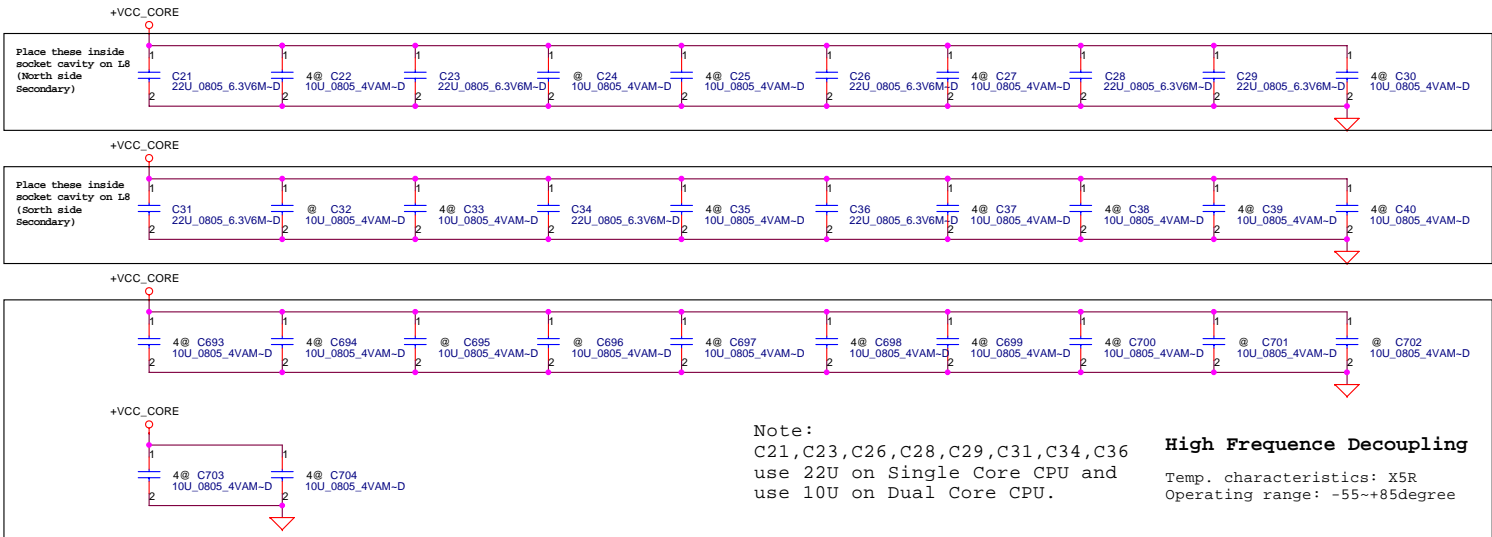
+VCC_CORE

Place these inside socket cavity on L8 (North side Secondary)

1 C21 22U_0805_6.3V6M~D 2
1 4@ C22 10U_0805_4VAM~D 2
1 C23 22U_0805_6.3V6M~D 2
1 @ C24 10U_0805_4VAM~D 2
1 4@ C25 10U_0805_4VAM~D 2
1 C26 22U_0805_6.3V6M~D 2
1 4@ C27 10U_0805_4VAM~D 2
1 C28 22U_0805_6.3V6M~D 2
1 C29 22U_0805_6.3V6M~D 2
1 4@ C30 10U_0805_4VAM~D 2

+VCC_CORE

Place these inside socket cavity on L8 (Sorth side Secondary)

1 C31 22U_0805_6.3V6M~D 2
1 @ C32 10U_0805_4VAM~D 2
1 4@ C33 10U_0805_4VAM~D 2
1 C34 22U_0805_6.3V6M~D 2
1 4@ C35 10U_0805_4VAM~D 2
1 C36 22U_0805_6.3V6M~D 2
1 4@ C37 10U_0805_4VAM~D 2
1 4@ C38 10U_0805_4VAM~D 2
1 4@ C39 10U_0805_4VAM~D 2
1 4@ C40 10U_0805_4VAM~D 2

+VCC_CORE

1 4@ C693 10U_0805_4VAM~D 2
1 4@ C694 10U_0805_4VAM~D 2
1 @ C695 10U_0805_4VAM~D 2
1 @ C696 10U_0805_4VAM~D 2
1 4@ C697 10U_0805_4VAM~D 2
1 4@ C698 10U_0805_4VAM~D 2
1 4@ C699 10U_0805_4VAM~D 2
1 4@ C700 10U_0805_4VAM~D 2
1 @ C701 10U_0805_4VAM~D 2
1 @ C702 10U_0805_4VAM~D 2

+VCC_CORE

1 4@ C703 10U_0805_4VAM~D 2
1 4@ C704 10U_0805_4VAM~D 2

Note:
C21,C23,C26,C28,C29,C31,C34,C36 use 22U on Single Core CPU and use 10U on Dual Core CPU.

High Frequence Decoupling

Temp. characteristics: X5R
Operating range: -55~+85degree